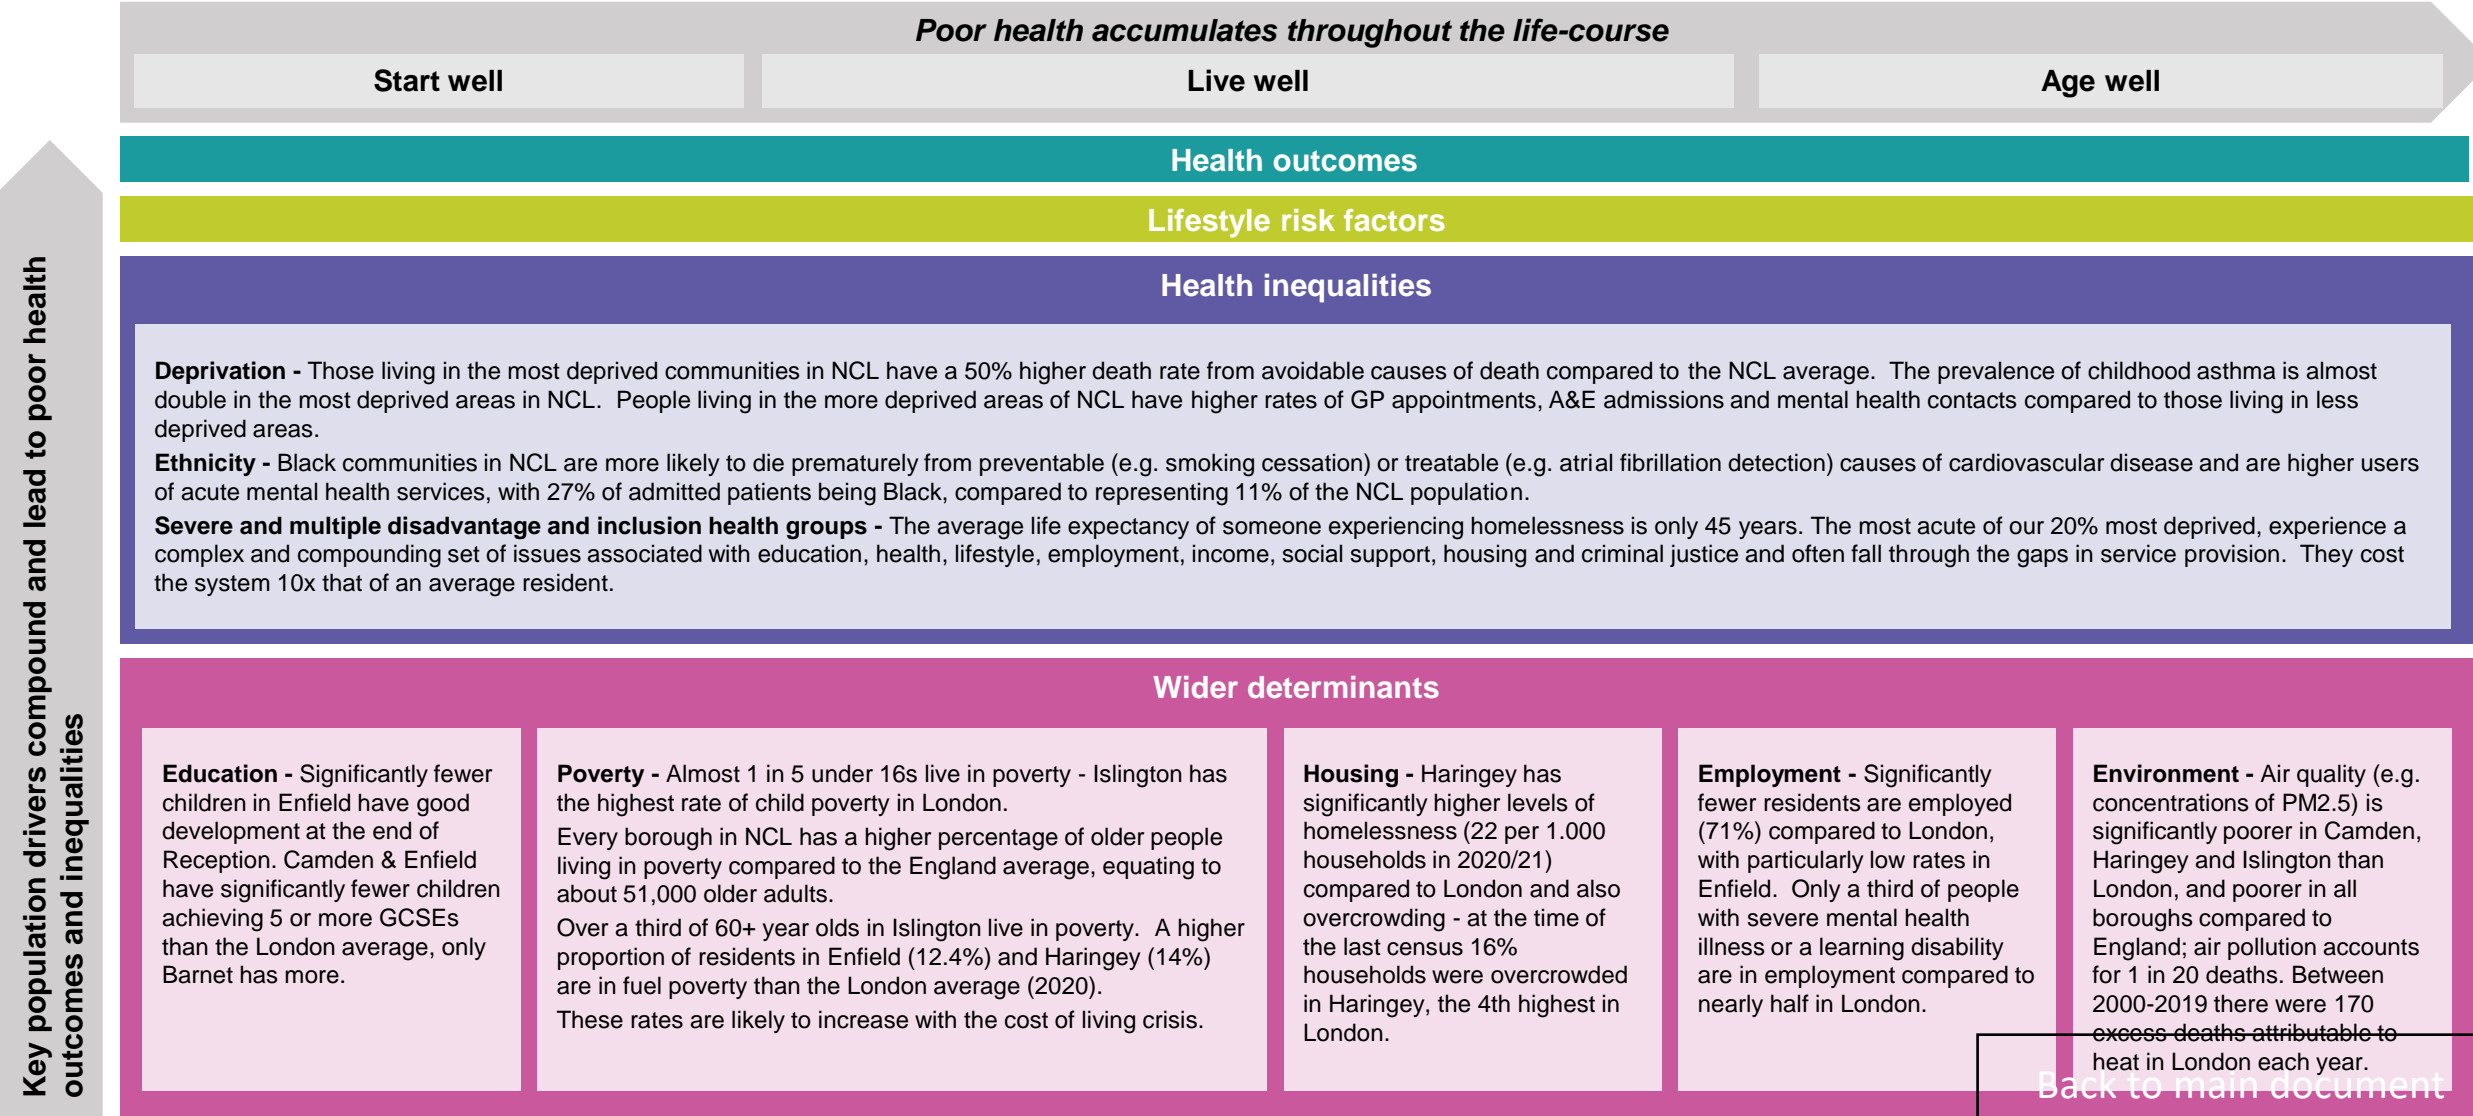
Key population drivers compound and lead to poor health outcomes and inequalities

Poor health accumulates throughout the life-course

Start well

Live well

Age well

Health outcomes

Lifestyle risk factors

Health inequalities

**Deprivation -** Those living in the most deprived communities in NCL have a 50% higher death rate from avoidable causes of death compared to the NCL average. The prevalence of childhood asthma is almost double in the most deprived areas in NCL. People living in the more deprived areas of NCL have higher rates of GP appointments, A&E admissions and mental health contacts compared to those living in less deprived areas.

**Ethnicity -** Black communities in NCL are more likely to die prematurely from preventable (e.g. smoking cessation) or treatable (e.g. atrial fibrillation detection) causes of cardiovascular disease and are higher users of acute mental health services, with 27% of admitted patients being Black, compared to representing 11% of the NCL population.

**Severe and multiple disadvantage and inclusion health groups -** The average life expectancy of someone experiencing homelessness is only 45 years. The most acute of our 20% most deprived, experience a complex and compounding set of issues associated with education, health, lifestyle, employment, income, social support, housing and criminal justice and often fall through the gaps in service provision. They cost the system 10x that of an average resident.

Wider determinants

**Education -** Significantly fewer children in Enfield have good development at the end of Reception. Camden & Enfield have significantly fewer children achieving 5 or more GCSEs than the London average, only Barnet has more.

**Poverty -** Almost 1 in 5 under 16s live in poverty - Islington has the highest rate of child poverty in London.

Every borough in NCL has a higher percentage of older people living in poverty compared to the England average, equating to about 51,000 older adults.

Over a third of 60+ year olds in Islington live in poverty. A higher proportion of residents in Enfield (12.4%) and Haringey (14%) are in fuel poverty than the London average (2020).

These rates are likely to increase with the cost of living crisis.

**Housing -** Haringey has significantly higher levels of homelessness (22 per 1.000 households in 2020/21) compared to London and also overcrowding - at the time of the last census 16% households were overcrowded in Haringey, the 4th highest in London.

**Employment -** Significantly fewer residents are employed (71%) compared to London, with particularly low rates in Enfield. Only a third of people with severe mental health illness or a learning disability are in employment compared to nearly half in London.

**Environment -** Air quality (e.g. concentrations of PM2.5) is significantly poorer in Camden, Haringey and Islington than London, and poorer in all boroughs compared to England; air pollution accounts for 1 in 20 deaths. Between 2000-2019 there were 170 excess deaths attributable to heat in London each year.

Back to main document